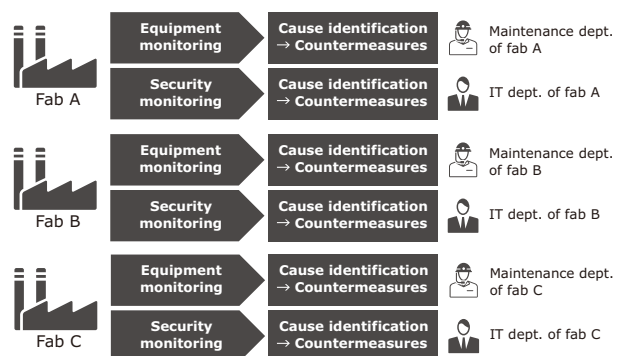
Fab A

Equipment monitoring

Cause identification → Countermeasures

Maintenance dept. of fab A

Security monitoring

Cause identification → Countermeasures

IT dept. of fab A

Fab B

Equipment monitoring

Cause identification → Countermeasures

Maintenance dept. of fab B

Security monitoring

Cause identification → Countermeasures

IT dept. of fab B

Fab C

Equipment monitoring

Cause identification → Countermeasures

Maintenance dept. of fab C

Security monitoring

Cause identification → Countermeasures

IT dept. of fab C